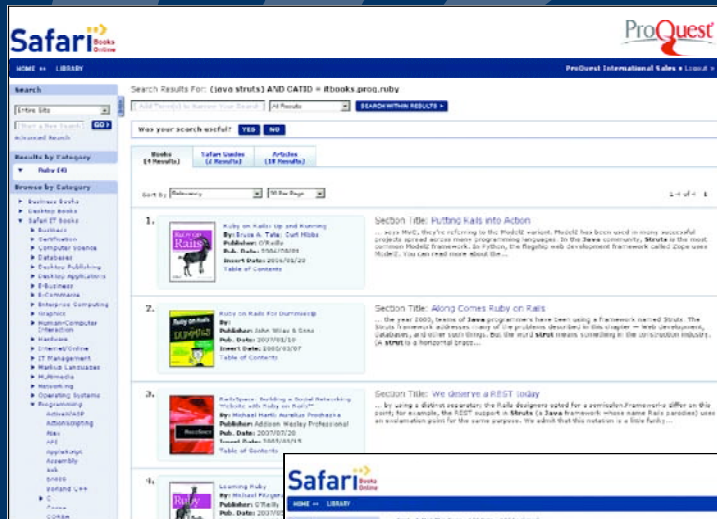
Safari Books Online

ProQuest

HOME » LIBRARY

ProQuest International Sales • Logout »

Search

Entire Site

[Start a New Search] GO

Advanced Search

Results by Category

Ruby (4)

Browse by Category

Business Books
Desktop Books
Safari IT Books
Business
Certification
Computer Science
Databases
Desktop Publishing
Desktop Applications
E-Business
E-Commerce
Enterprise Computing
Graphics
Human-Computer Interaction
Hardware
Internet/Online
IT Management
Markup Languages
Multimedia
Networking
Operating Systems
Programming
ActiveX/ASP
Actionscripting
Ajax
API
AppleScript
Assembly
awk
Borland C++
C
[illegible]
COBOL

Search Results For: (java struts) AND CATID = itbooks.prog.ruby

[Add Term(s) to Narrow Your Search] All Results SEARCH WITHIN RESULTS »

Was your search useful? YES NO

Books (4 Results) Safari Guides (4 Results) Articles (18 Results)

Sort by Relevancy 10 Per Page

1 - 4 of 4

1. Ruby on Rails: Up and Running
By: Bruce A. Tate; Curt Hibbs
Publisher: O'Reilly
Pub. Date: 2006/08/30
Insert Date: 2006/08/29
Table of Contents

Section Title: Putting Rails into Action
... says MVC, they're referring to the Model2 variant. Model2 has been used in many successful projects spread across many programming languages. In the Java community, Struts is the most common Model2 framework. In Python, the flagship web development framework called Zope uses Model2. You can read more about the...

2. Ruby on Rails For Dummies®
By:
Publisher: John Wiley & Sons
Pub. Date: 2007/01/29
Insert Date: 2008/03/07
Table of Contents

Section Title: Along Comes Ruby on Rails
... the year 2000, teams of Java programmers have been using a framework called Struts. The Struts framework addresses many of the problems described in this chapter — Web development, databases, and other such things. But the word strut means something in the construction industry. (A strut is a horizontal brace...

3. RailsSpace: Building a Social Networking Website with Ruby on Rails™
By: Michael Hartl; Aurelius Prochazka
Publisher: Addison Wesley Professional
Pub. Date: 2007/07/20
Insert Date: 2007/07/19
Table of Contents

Section Title: We deserve a REST today
... by using a distinct separator; the Rails designers opted for a semicolon. Frameworks differ on this point; for example, the REST support in Struts (a Java framework whose name Rails parodies) uses an exclamation point for the same purpose. We admit that this notation is a little funky...

4. Learning Ruby
By: Michael Fitzgerald
Publisher: O'Reilly
Pub. Date: 2007/0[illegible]

Safari Books Online

HOME » LIBRARY